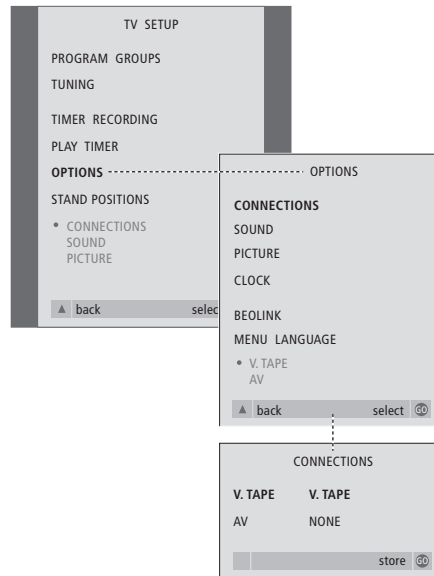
TV SETUP

PROGRAM GROUPS

TUNING

TIMER RECORDING

PLAY TIMER

OPTIONS

STAND POSITIONS

• CONNECTIONS
SOUND
PICTURE

▲ back select

OPTIONS

CONNECTIONS

SOUND

PICTURE

CLOCK

BEOLINK

MENU LANGUAGE

• V. TAPE
AV

▲ back select GO

CONNECTIONS

V. TAPE V. TAPE

AV NONE

store GO